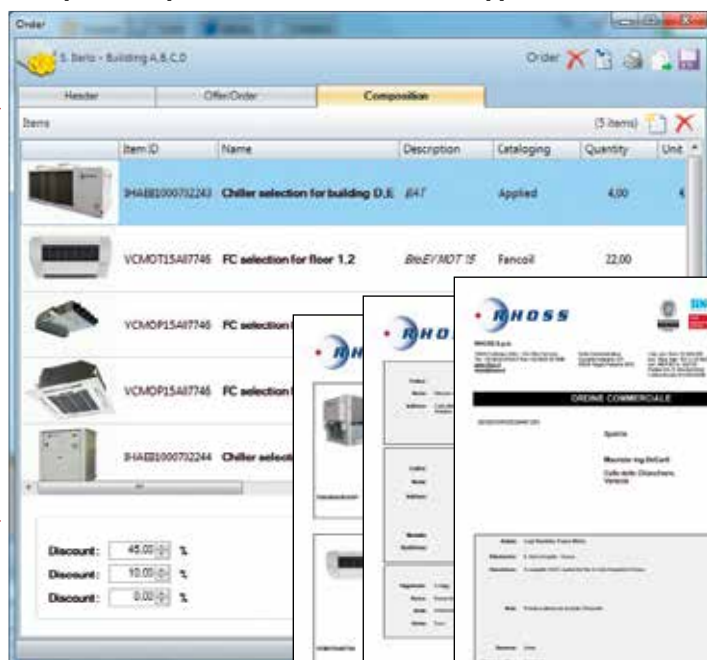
Order

S. Berto - Building A,B,C,D

Order

| Header | Offer/Order | Composition |
|---|---|---|

Items

(5 items)

| | Item ID | Name | Description | Cataloging | Quantity | Unit |
|---|---|---|---|---|---|---|
| | IHAE01000702243 | Chiller selection for building D,E | BAT | Applied | 4,00 | € |
| | VCMOT15A07746 | FC selection for floor 1,2 | BtoEV MOT 15 | Fancoil | 22,00 | |
| | VCMOP15A07746 | FC selection | | | | |
| | VCMOP15A07746 | FC selection | | | | |
| | IHAE01000702244 | Chiller selectio | | | | |

Discount: 45,00 %
Discount: 10,00 %
Discount: 0,00 %

RHOSS

RHO

RHOSS

ORDINE COMMERCIALE

Maurizio Ing.DeCarli
Corte delle Chiavchiere, Venezia